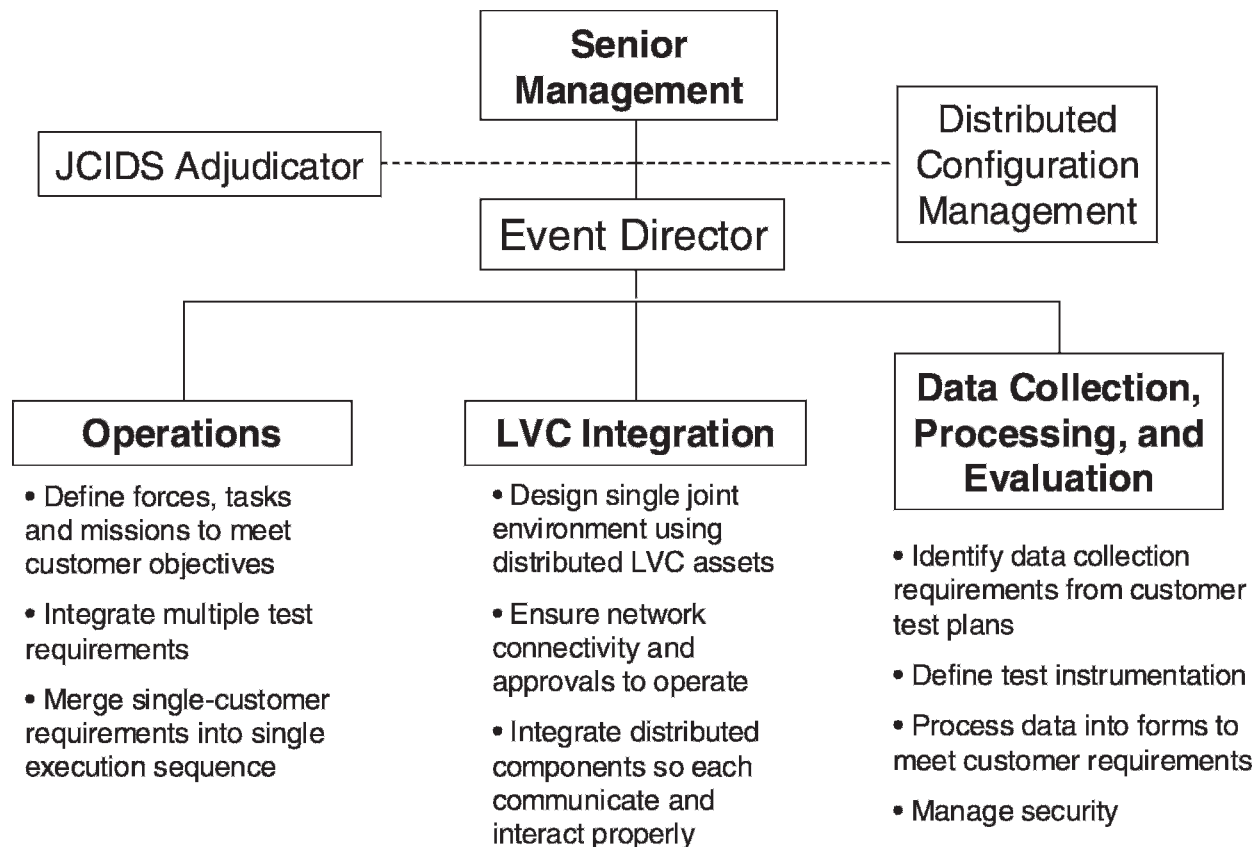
Senior Management

JCIDS Adjudicator

Distributed Configuration Management

Event Director

Operations

• Define forces, tasks and missions to meet customer objectives

• Integrate multiple test requirements

• Merge single-customer requirements into single execution sequence

LVC Integration

• Design single joint environment using distributed LVC assets

• Ensure network connectivity and approvals to operate

• Integrate distributed components so each communicate and interact properly

Data Collection, Processing, and Evaluation

• Identify data collection requirements from customer test plans

• Define test instrumentation

• Process data into forms to meet customer requirements

• Manage security